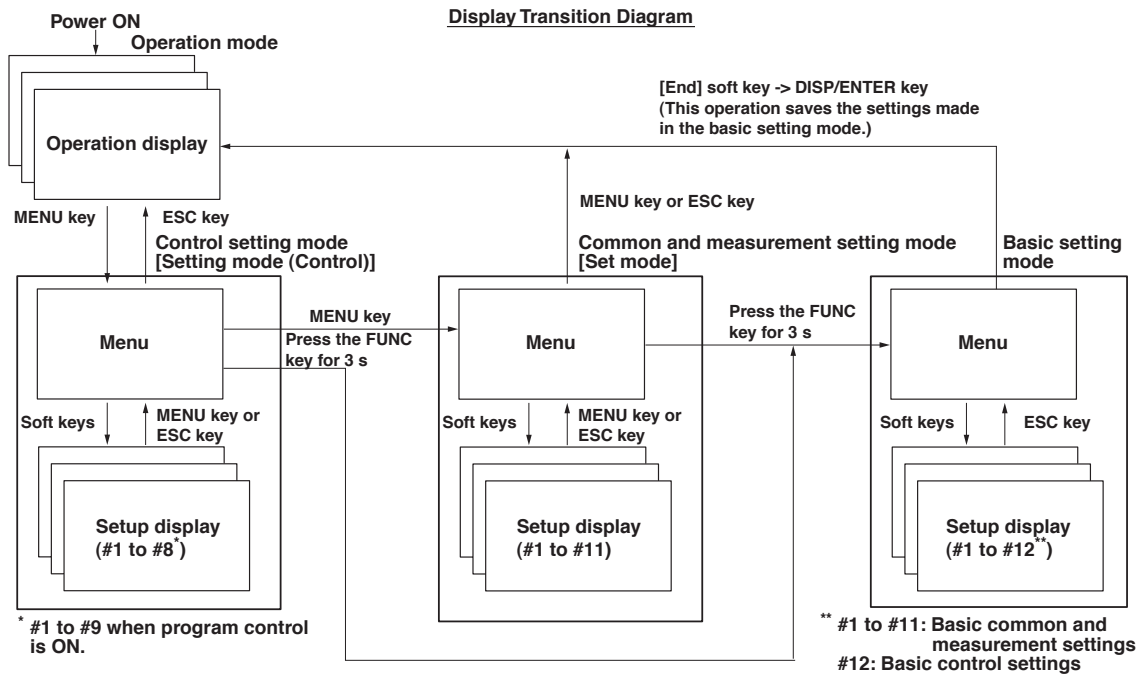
Display Transition Diagram

Power ON

Operation mode

Operation display

[End] soft key -> DISP/ENTER key
(This operation saves the settings made in the basic setting mode.)

MENU key

ESC key

MENU key or ESC key

Control setting mode
[Setting mode (Control)]

Common and measurement setting mode
[Set mode]

Basic setting mode

Menu

MENU key

Press the FUNC key for 3 s

Menu

Press the FUNC key for 3 s

Menu

Soft keys

MENU key or ESC key

Soft keys

MENU key or ESC key

Soft keys

ESC key

Setup display
(#1 to #8$^{*}$)

Setup display
(#1 to #11)

Setup display
(#1 to #12$^{**}$)

$^{*}$ #1 to #9 when program control is ON.

$^{**}$ #1 to #11: Basic common and measurement settings
#12: Basic control settings